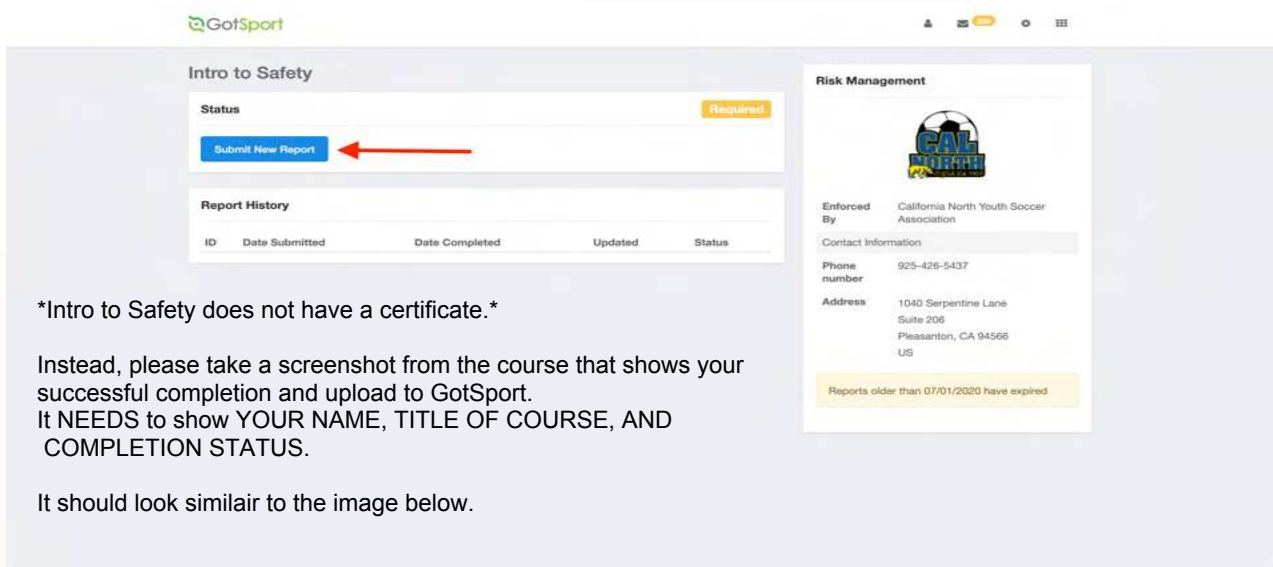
GotSport

Intro to Safety

Status

Required

Submit New Report

Report History

| ID | Date Submitted | Date Completed | Updated | Status |
|---|---|---|---|---|

*Intro to Safety does not have a certificate.*

Instead, please take a screenshot from the course that shows your successful completion and upload to GotSport.
It NEEDS to show YOUR NAME, TITLE OF COURSE, AND COMPLETION STATUS.

It should look similair to the image below.

Risk Management

CAL NORTH

| Enforced By | California North Youth Soccer Association |
|---|---|
| Contact Information | |
| Phone number | 925-426-5437 |
| Address | 1040 Serpentine Lane Suite 206 Pleasanton, CA 94566 US |

Reports older than 07/01/2020 have expired